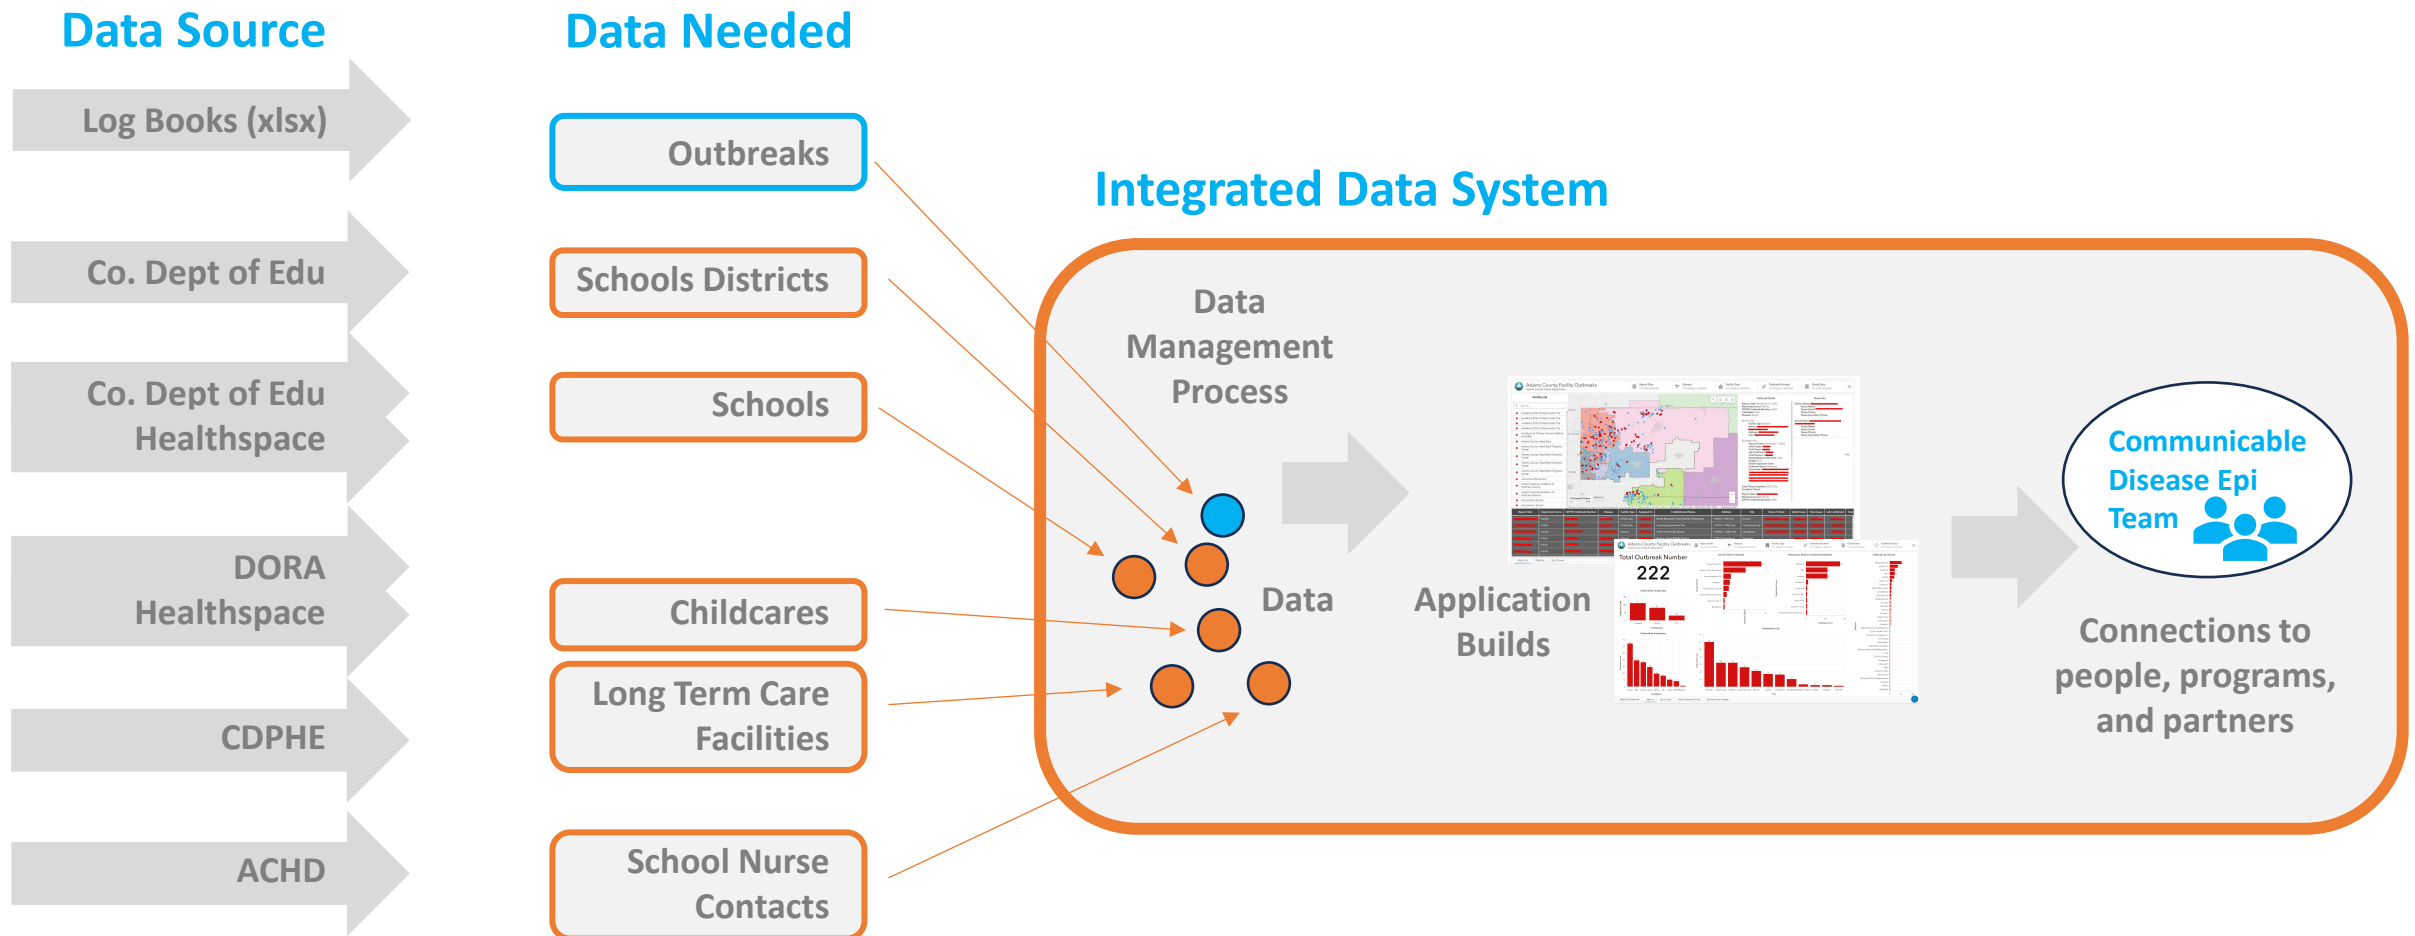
Data Source

Log Books (xlsx)

Co. Dept of Edu

Co. Dept of Edu Healthspace

DORA Healthspace

CDPHE

ACHD

Data Needed

Outbreaks

Schools Districts

Schools

Childcares

Long Term Care Facilities

School Nurse Contacts

Integrated Data System

Data Management Process

Data

Application Builds

Adams County Facility Outbreaks

Total Outbreak Number

222

Communicable Disease Epi Team

Connections to people, programs, and partners